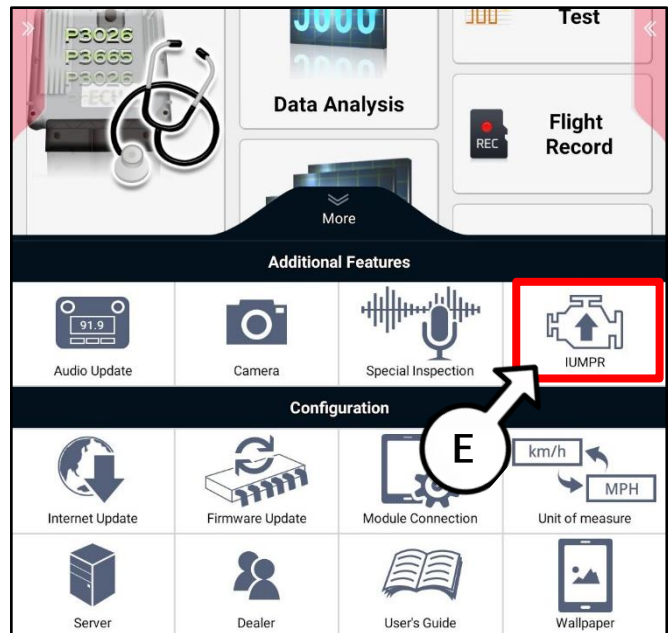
P3026
P3665
P3026
ECU

Data Analysis

Test

REC

Flight Record

More

Additional Features

91.9

Audio Update

Camera

Special Inspection

IUMPR

Configuration

E

km/h

MPH

Internet Update

Firmware Update

Module Connection

Unit of measure

Server

Dealer

User's Guide

Wallpaper